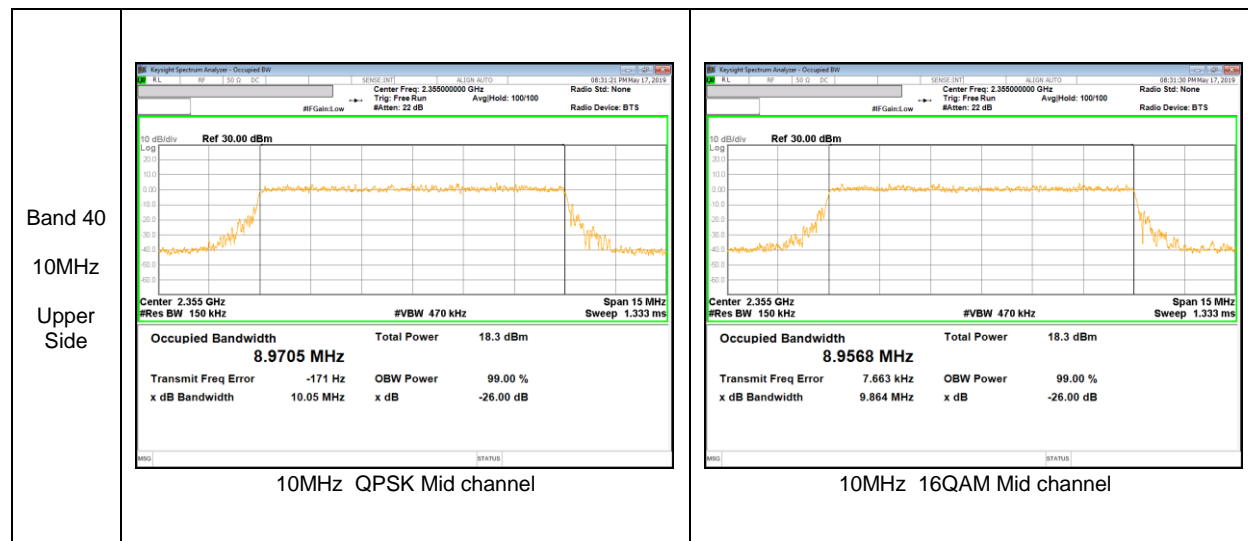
Band 40

10MHz

Upper Side

Keysight Spectrum Analyzer - Occupied BW
RL RF 50 Ω DC SENSE:INT ALIGN AUTO 08:31:21 PM May 17, 2019
Center Freq: 2.355000000 GHz Radio Std: None
Trig: Free Run Avg|Hold: 100/100
#IFGain:Low #Atten: 22 dB Radio Device: BTS
10 dB/div Ref 30.00 dBm
Log
20.0
10.0
0.00
-10.0
-20.0
-30.0
-40.0
-50.0
-60.0
Center 2.355 GHz Span 15 MHz
#Res BW 150 kHz #VBW 470 kHz Sweep 1.333 ms
Occupied Bandwidth
8.9705 MHz
Total Power 18.3 dBm
Transmit Freq Error -171 Hz
OBW Power 99.00 %
x dB Bandwidth 10.05 MHz
x dB -26.00 dB
MSG STATUS
10MHz QPSK Mid channel

Keysight Spectrum Analyzer - Occupied BW
RL RF 50 Ω DC SENSE:INT ALIGN AUTO 08:31:30 PM May 17, 2019
Center Freq: 2.355000000 GHz Radio Std: None
Trig: Free Run Avg|Hold: 100/100
#IFGain:Low #Atten: 22 dB Radio Device: BTS
10 dB/div Ref 30.00 dBm
Log
20.0
10.0
0.00
-10.0
-20.0
-30.0
-40.0
-50.0
-60.0
Center 2.355 GHz Span 15 MHz
#Res BW 150 kHz #VBW 470 kHz Sweep 1.333 ms
Occupied Bandwidth
8.9568 MHz
Total Power 18.3 dBm
Transmit Freq Error 7.663 kHz
OBW Power 99.00 %
x dB Bandwidth 9.864 MHz
x dB -26.00 dB
MSG STATUS
10MHz 16QAM Mid channel